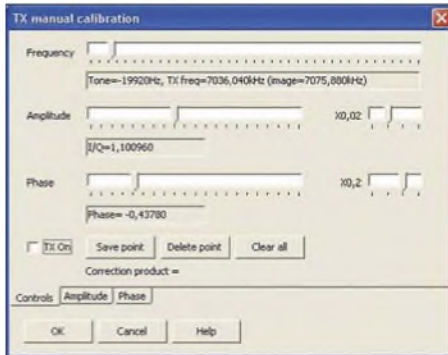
TX manual calibration

Frequency

Tone=-19920Hz, TX freq=7036,040kHz (image=7075,880kHz)

Amplitude

X0,02

I/Q=1,100960

Phase

X0,2

Phase= -0,43780

TX On

Save point

Delete point

Clear all

Correction product =

Controls

Amplitude

Phase

OK

Cancel

Help